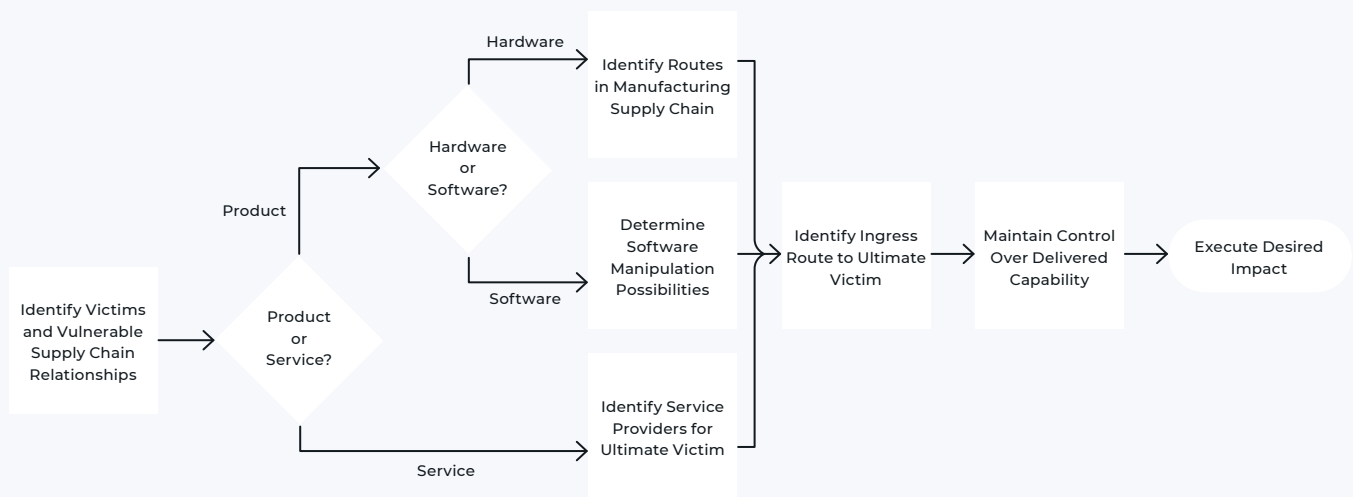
Identify Victims and Vulnerable Supply Chain Relationships

Product or Service?

Product

Hardware or Software?

Hardware

Identify Routes in Manufacturing Supply Chain

Software

Determine Software Manipulation Possibilities

Service

Identify Service Providers for Ultimate Victim

Identify Ingress Route to Ultimate Victim

Maintain Control Over Delivered Capability

Execute Desired Impact